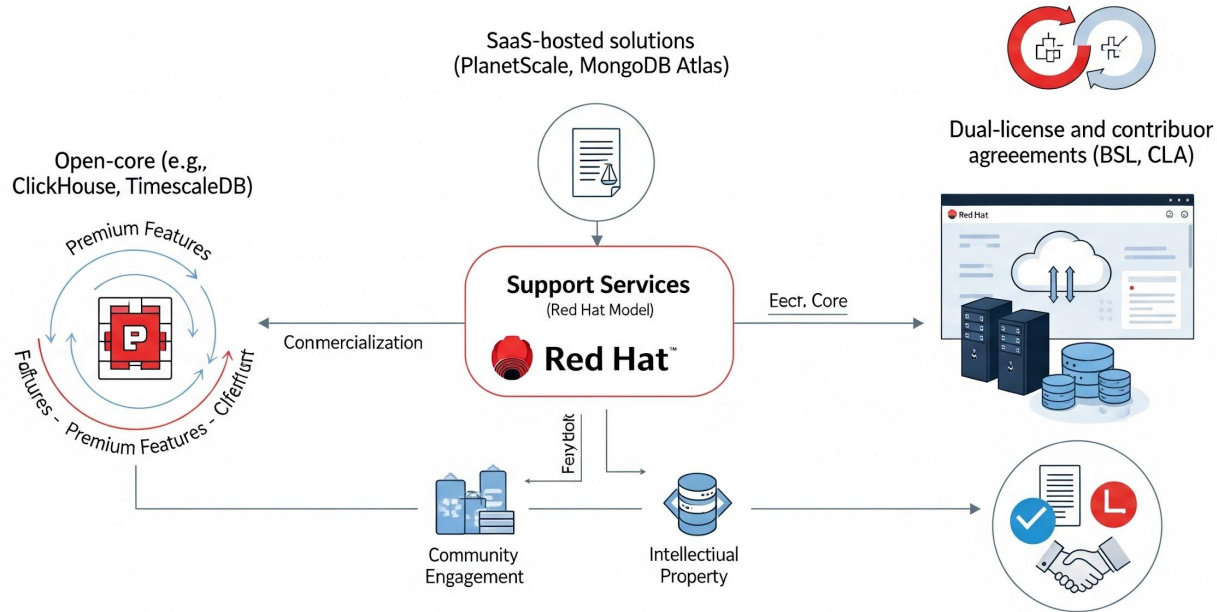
SaaS-bosted solutions (PlanetScale, MongoDB Atlas)

Dual-license and contribuor agreeements (BSL, CLA)

Open-core (e.g,, ClickHouse, TimescaleDB)

Premium Features

Faftures - Premium Features - Cfeffurt

Support Services

(Red Hat Model)

Red Hat™

Commercialization

Eecr. Core

Red Hat

Feytiolk

Community Engagement

Intellectiual Property